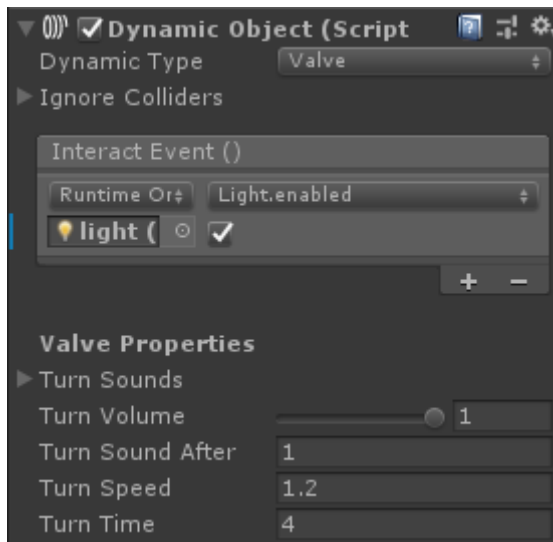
Dynamic Object (Script

Dynamic Type
Valve

Ignore Colliders

Interact Event ()

Runtime Or
Light.enabled

light (

+ −

Valve Properties

Turn Sounds

Turn Volume
1

Turn Sound After
1

Turn Speed
1.2

Turn Time
4